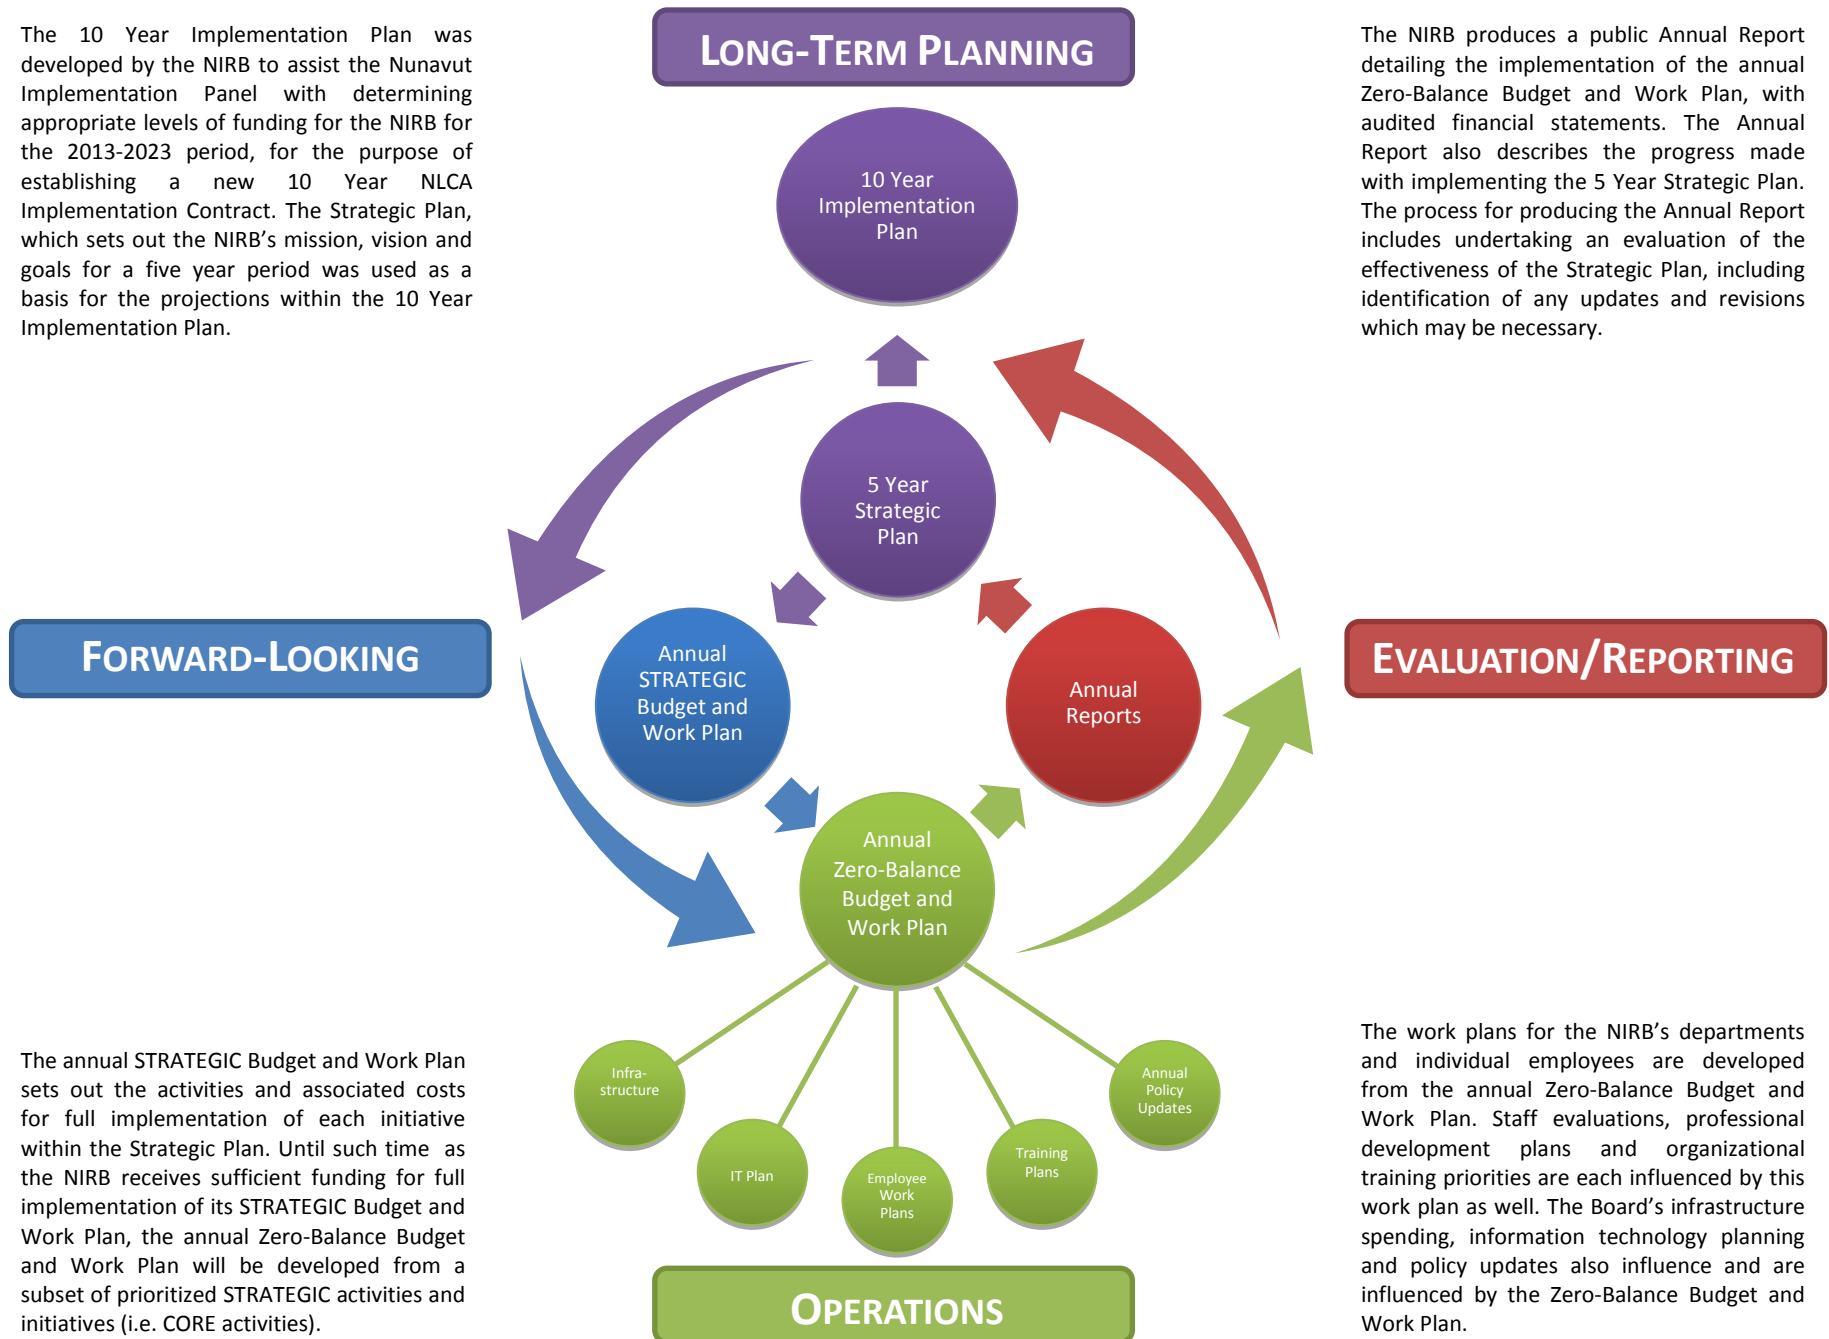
The 10 Year Implementation Plan was developed by the NIRB to assist the Nunavut Implementation Panel with determining appropriate levels of funding for the NIRB for the 2013-2023 period, for the purpose of establishing a new 10 Year NLCA Implementation Contract. The Strategic Plan, which sets out the NIRB's mission, vision and goals for a five year period was used as a basis for the projections within the 10 Year Implementation Plan.

LONG-TERM PLANNING

The NIRB produces a public Annual Report detailing the implementation of the annual Zero-Balance Budget and Work Plan, with audited financial statements. The Annual Report also describes the progress made with implementing the 5 Year Strategic Plan. The process for producing the Annual Report includes undertaking an evaluation of the effectiveness of the Strategic Plan, including identification of any updates and revisions which may be necessary.

10 Year Implementation Plan

5 Year Strategic Plan

FORWARD-LOOKING

Annual STRATEGIC Budget and Work Plan

Annual Reports

EVALUATION/REPORTING

Annual Zero-Balance Budget and Work Plan

Infra-structure

IT Plan

Employee Work Plans

Training Plans

Annual Policy Updates

The annual STRATEGIC Budget and Work Plan sets out the activities and associated costs for full implementation of each initiative within the Strategic Plan. Until such time as the NIRB receives sufficient funding for full implementation of its STRATEGIC Budget and Work Plan, the annual Zero-Balance Budget and Work Plan will be developed from a subset of prioritized STRATEGIC activities and initiatives (i.e. CORE activities).

OPERATIONS

The work plans for the NIRB's departments and individual employees are developed from the annual Zero-Balance Budget and Work Plan. Staff evaluations, professional development plans and organizational training priorities are each influenced by this work plan as well. The Board's infrastructure spending, information technology planning and policy updates also influence and are influenced by the Zero-Balance Budget and Work Plan.